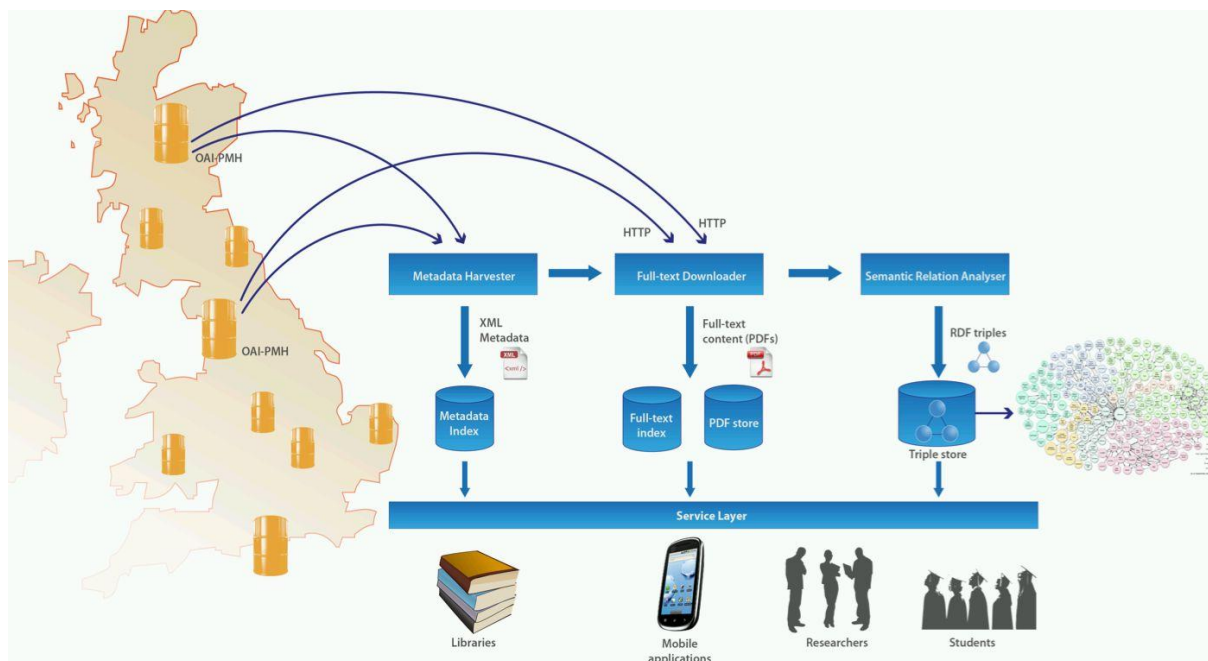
OAI-PMH

OAI-PMH

HTTP

HTTP

Metadata Harvester

Full-text Downloader

Semantic Relation Analyser

XML Metadata

XML

Full-text content (PDFs)

RDF triples

Metadata Index

Full-text index

PDF store

Triple store

Service Layer

Libraries

Mobile applications

Researchers

Students